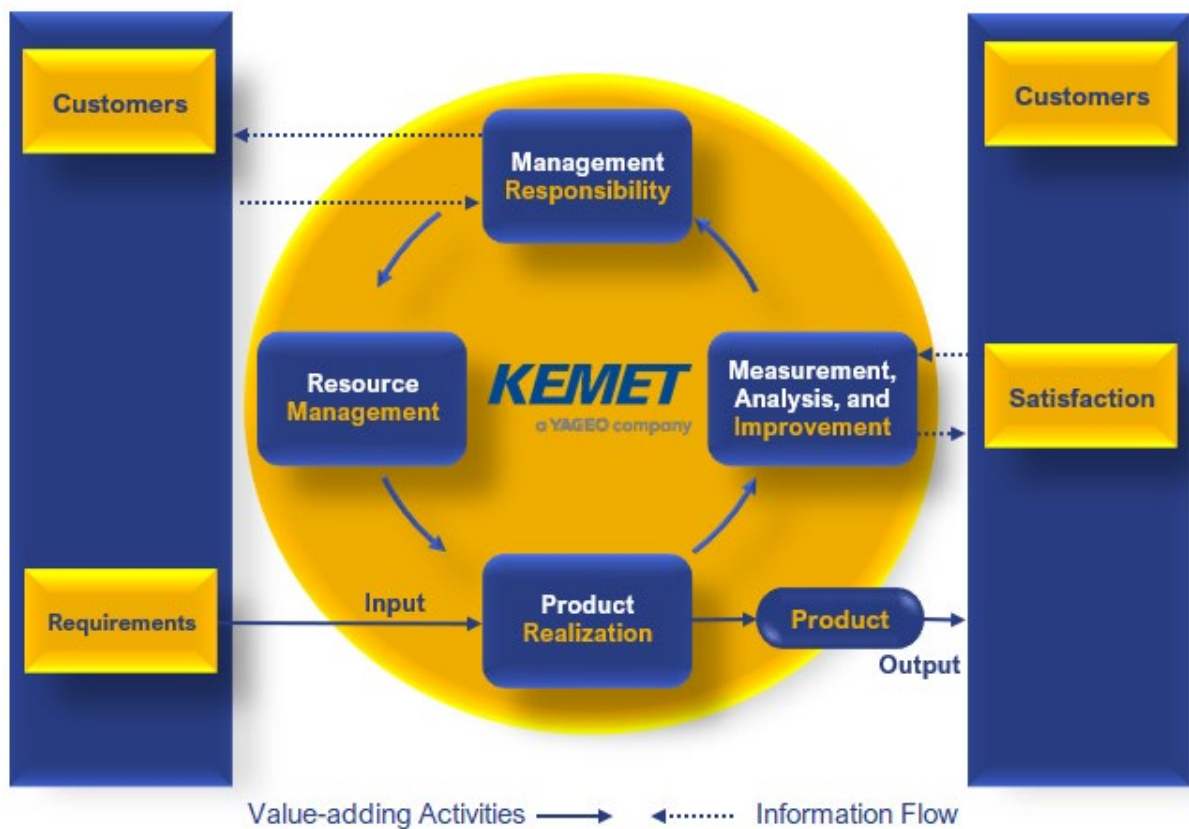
Customers

Requirements

Management Responsibility

Resource Management

KEMET
a YAGEO company

Measurement, Analysis, and Improvement

Input

Product Realization

Product

Output

Customers

Satisfaction

Value-adding Activities

Information Flow